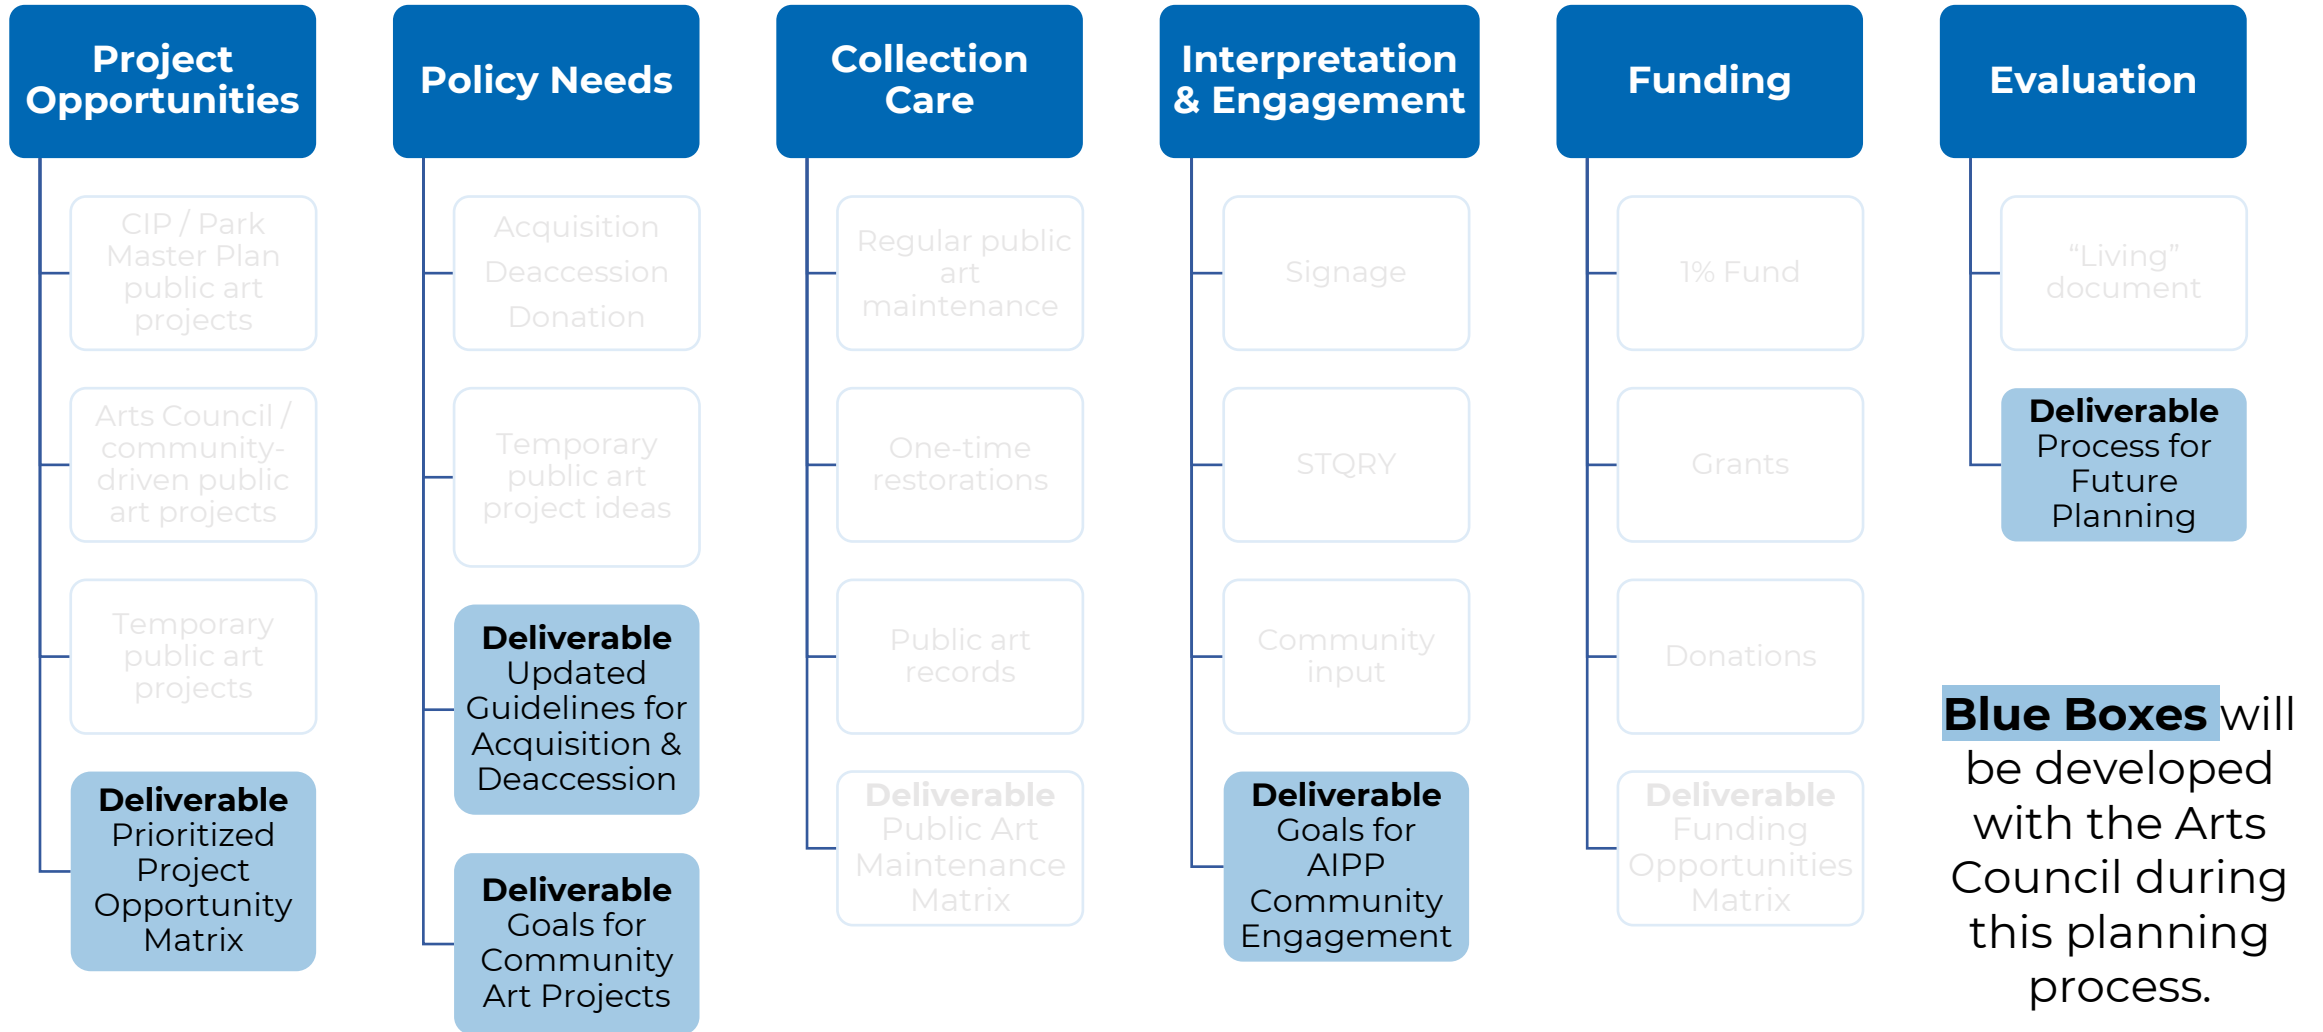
Project Opportunities

CIP / Park Master Plan public art projects

Arts Council / community-driven public art projects

Temporary public art projects

Deliverable
Prioritized Project Opportunity Matrix

Policy Needs

Acquisition
Deaccession
Donation

Temporary public art project ideas

Deliverable
Updated Guidelines for Acquisition & Deaccession

Deliverable
Goals for Community Art Projects

Collection Care

Regular public art maintenance

One-time restorations

Public art records

Deliverable
Public Art Maintenance Matrix

Interpretation & Engagement

Signage

STQRY

Community input

Deliverable
Goals for AIPP Community Engagement

Funding

1% Fund

Grants

Donations

Deliverable
Funding Opportunities Matrix

Evaluation

"Living" document

Deliverable
Process for Future Planning

Blue Boxes will be developed with the Arts Council during this planning process.